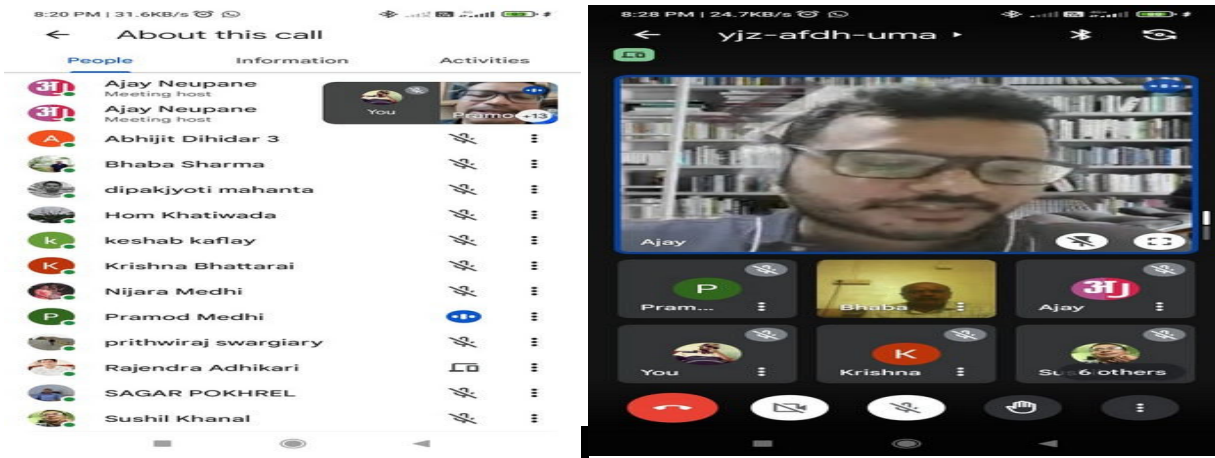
8:20 PM | 31.6KB/s

About this call

People Information Activities

अJ Ajay Neupane
Meeting host

अJ Ajay Neupane
Meeting host

You Pramo +13

A Abhijit Dihidar 3

Bhaba Sharma

dipakjyoti mahanta

Hom Khatiwada

k keshab kaflay

K Krishna Bhattarai

Nijara Medhi

P Pramod Medhi

prithwiraj swargiary

Rajendra Adhikari

SAGAR POKHREL

Sushil Khanal

8:28 PM | 24.7KB/s

yjz-afdh-uma

Ajay

P Pram...

Bhaba

अJ Ajay

You

K Krishna

Su 6 others